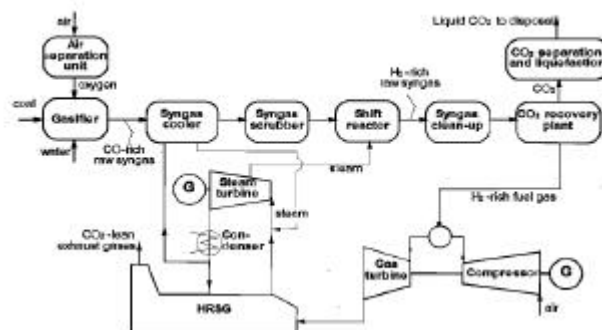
air

Air separation unit

oxygen

coal

Gasifier

water

CO-rich raw syngas

Syngas cooler

Syngas scrubber

Shift reactor

H$_2$-rich raw syngas

Syngas clean-up

CO$_2$ recovery plant

CO$_2$

CO$_2$ separation and liquefaction

Liquid CO$_2$ to disposal

steam

G

Steam turbine

steam

Con-denser

H$_2$-rich fuel gas

CO$_2$-lean exhaust gases

Gas turbine

Compressor

G

air

HRSG